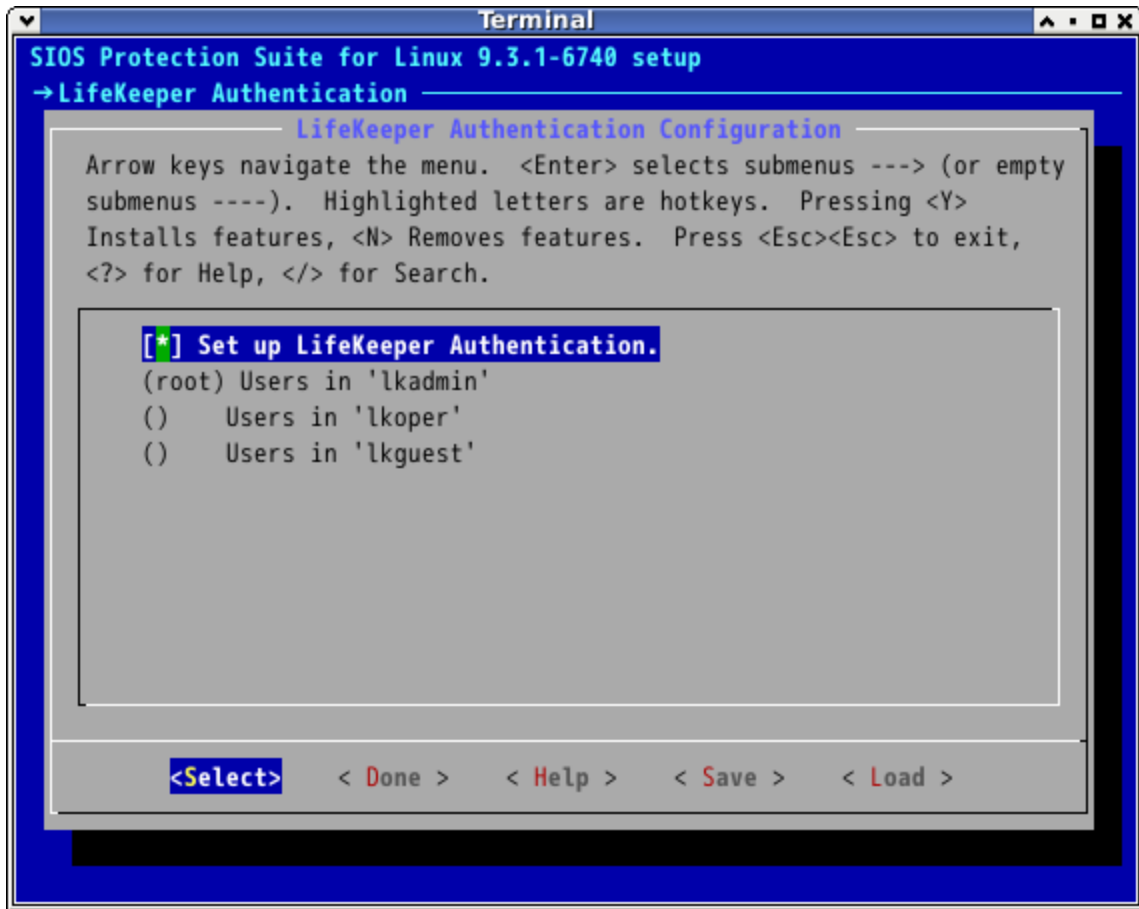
Terminal

SIOS Protection Suite for Linux 9.3.1-6740 setup

→LifeKeeper Authentication

LifeKeeper Authentication Configuration

Arrow keys navigate the menu. <Enter> selects submenus ---> (or empty submenus ----). Highlighted letters are hotkeys. Pressing <Y> Installs features, <N> Removes features. Press <Esc><Esc> to exit, <?> for Help, </> for Search.

[*] Set up LifeKeeper Authentication.
(root) Users in 'lkadmin'
() Users in 'lkoper'
() Users in 'lkguest'

<Select> < Done > < Help > < Save > < Load >